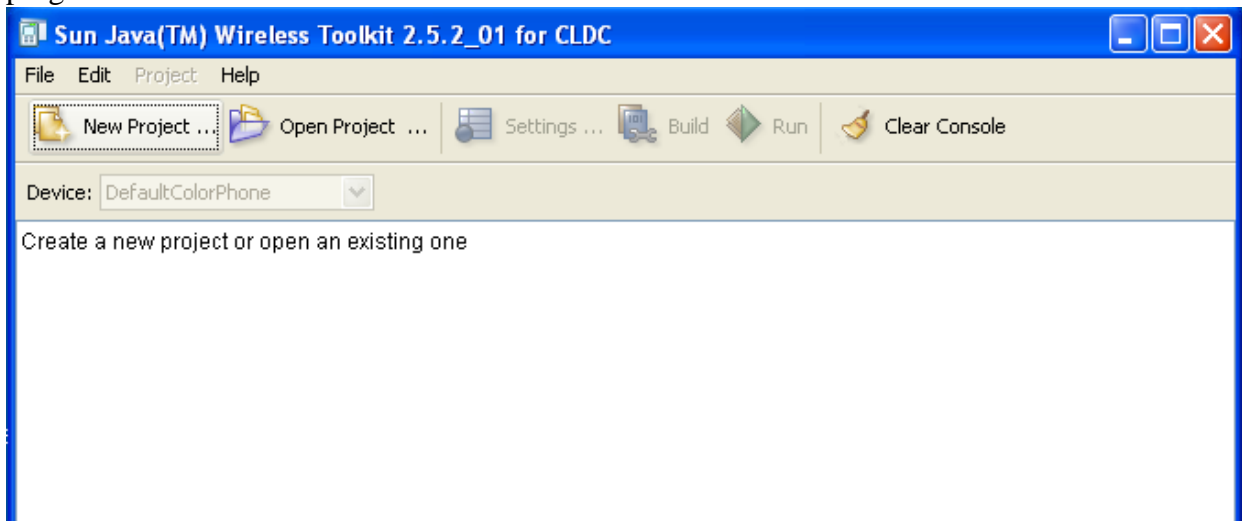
Sun Java(TM) Wireless Toolkit 2.5.2_01 for CLDC

File Edit Project Help

New Project ... Open Project ... Settings ... Build Run Clear Console

Device: DefaultColorPhone

Create a new project or open an existing one